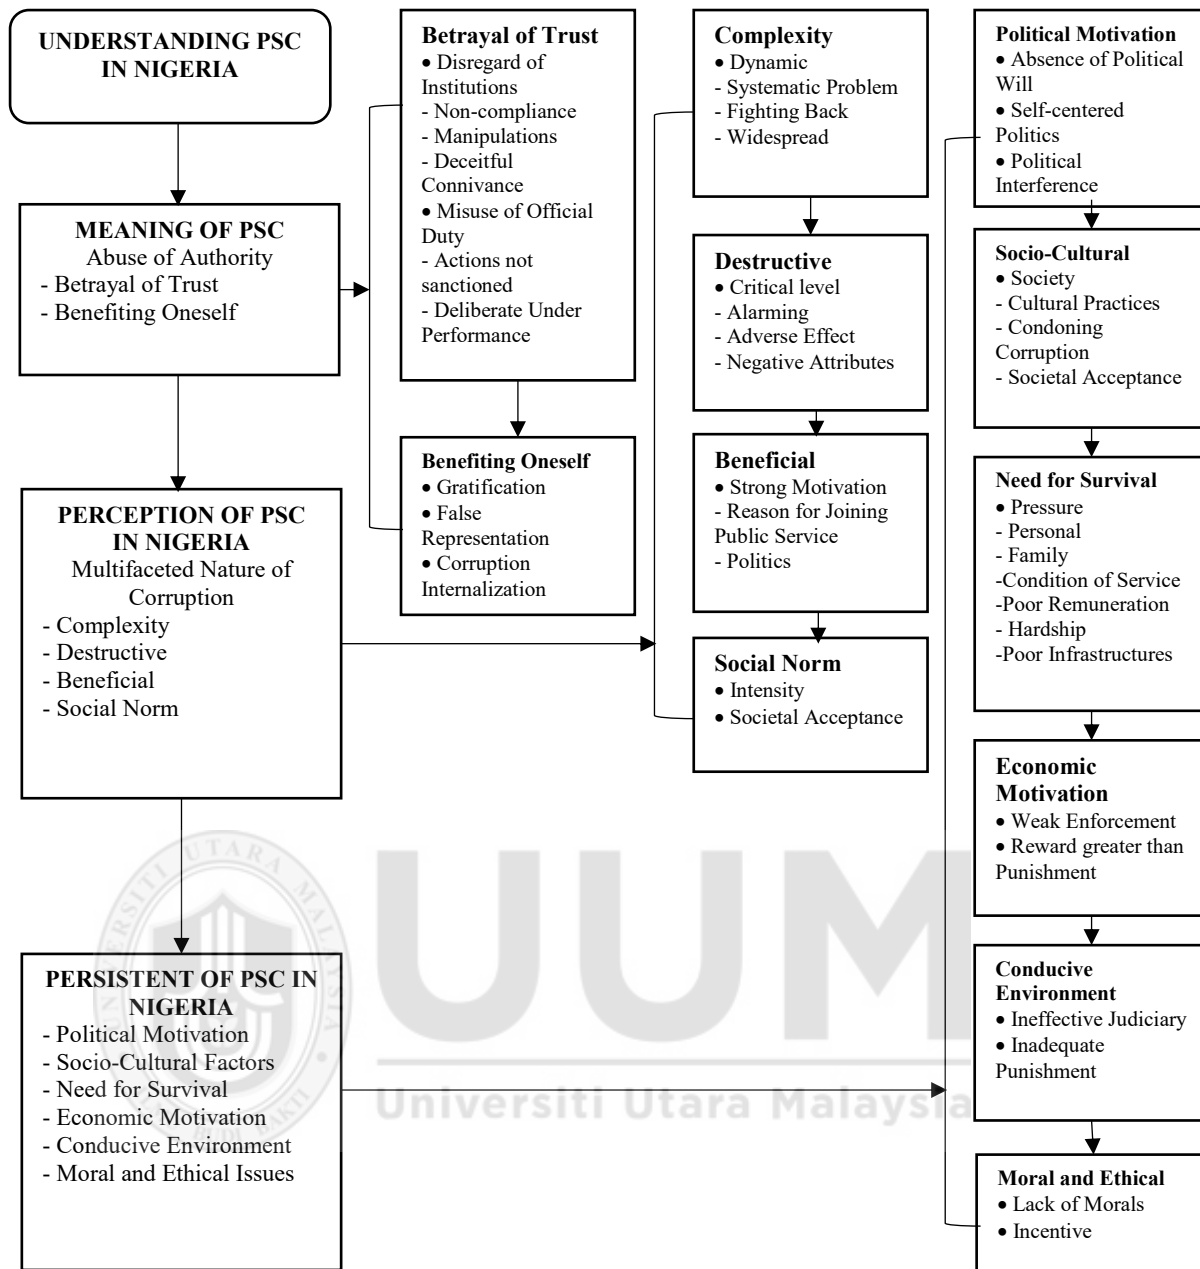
UNDERSTANDING PSC IN NIGERIA

MEANING OF PSC
Abuse of Authority
- Betrayal of Trust
- Benefiting Oneself

PERCEPTION OF PSC IN NIGERIA
Multifaceted Nature of Corruption
- Complexity
- Destructive
- Beneficial
- Social Norm

PERSISTENT OF PSC IN NIGERIA
- Political Motivation
- Socio-Cultural Factors
- Need for Survival
- Economic Motivation
- Conducive Environment
- Moral and Ethical Issues

Betrayal of Trust
• Disregard of Institutions
- Non-compliance
- Manipulations
- Deceitful Connivance
• Misuse of Official Duty
- Actions not sanctioned
- Deliberate Under Performance

Benefiting Oneself
• Gratification
• False Representation
• Corruption Internalization

Complexity
• Dynamic
- Systematic Problem
- Fighting Back
- Widespread

Destructive
• Critical level
- Alarming
- Adverse Effect
- Negative Attributes

Beneficial
• Strong Motivation
- Reason for Joining Public Service
- Politics

Social Norm
• Intensity
• Societal Acceptance

Political Motivation
• Absence of Political Will
• Self-centered Politics
• Political Interference

Socio-Cultural
• Society
- Cultural Practices
- Condoning Corruption
- Societal Acceptance

Need for Survival
• Pressure
- Personal
- Family
-Condition of Service
-Poor Remuneration
- Hardship
-Poor Infrastructures

Economic Motivation
• Weak Enforcement
• Reward greater than Punishment

Conducive Environment
• Ineffective Judiciary
• Inadequate Punishment

Moral and Ethical
• Lack of Morals
• Incentive

Universiti Utara Malaysia